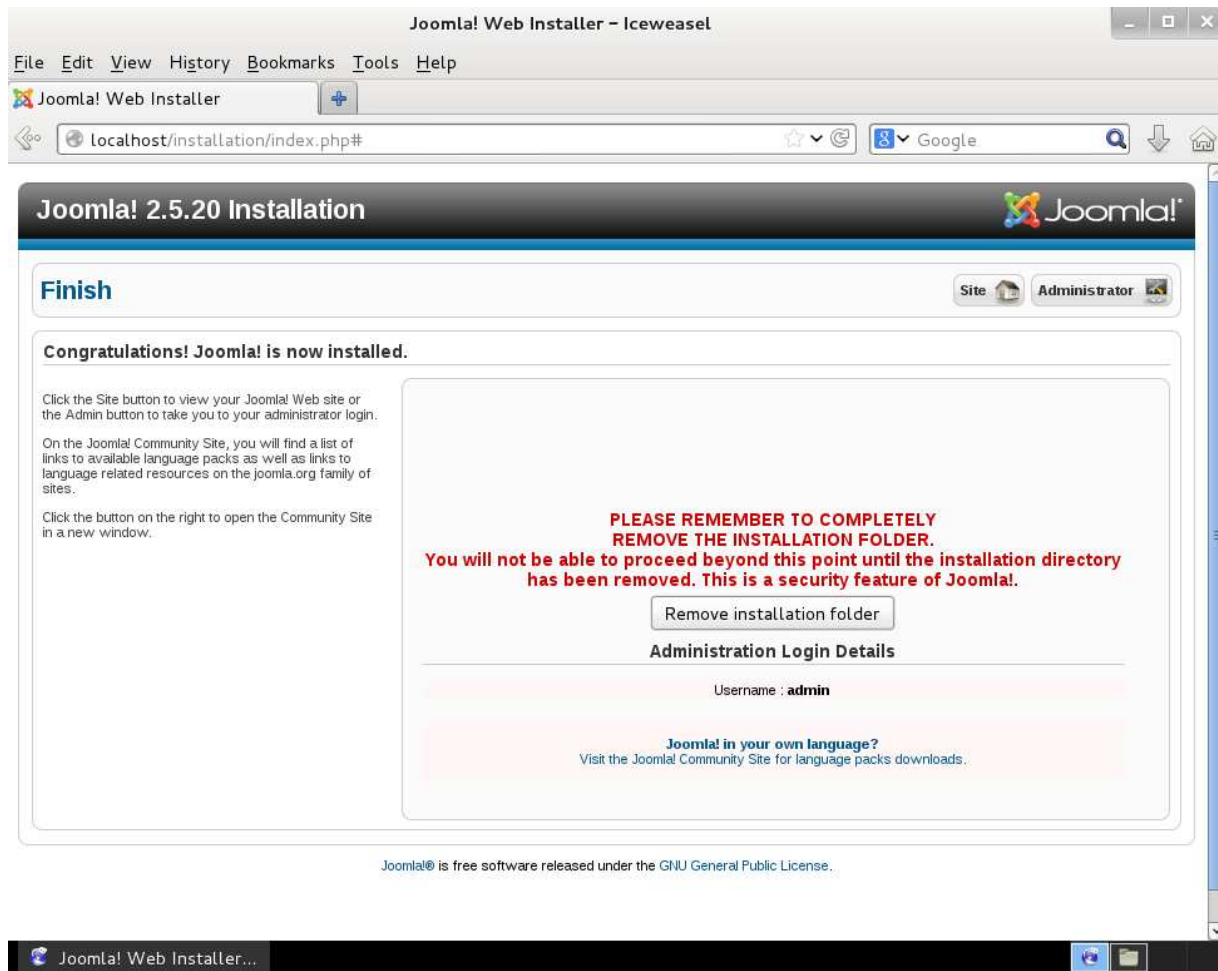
Joomla! Web Installer - Iceweasel

File Edit View History Bookmarks Tools Help

Joomla! Web Installer

localhost/installation/index.php#

Google

Joomla! 2.5.20 Installation

Joomla!

Finish

Site

Administrator

Congratulations! Joomla! is now installed.

Click the Site button to view your Joomla! Web site or the Admin button to take you to your administrator login.

On the Joomla! Community Site, you will find a list of links to available language packs as well as links to language related resources on the joomla.org family of sites.

Click the button on the right to open the Community Site in a new window.

PLEASE REMEMBER TO COMPLETELY REMOVE THE INSTALLATION FOLDER.
You will not be able to proceed beyond this point until the installation directory has been removed. This is a security feature of Joomla!.

Remove installation folder

Administration Login Details

Username : admin

Joomla! in your own language?
Visit the Joomla! Community Site for language packs downloads.

Joomla!® is free software released under the GNU General Public License.

Joomla! Web Installer...